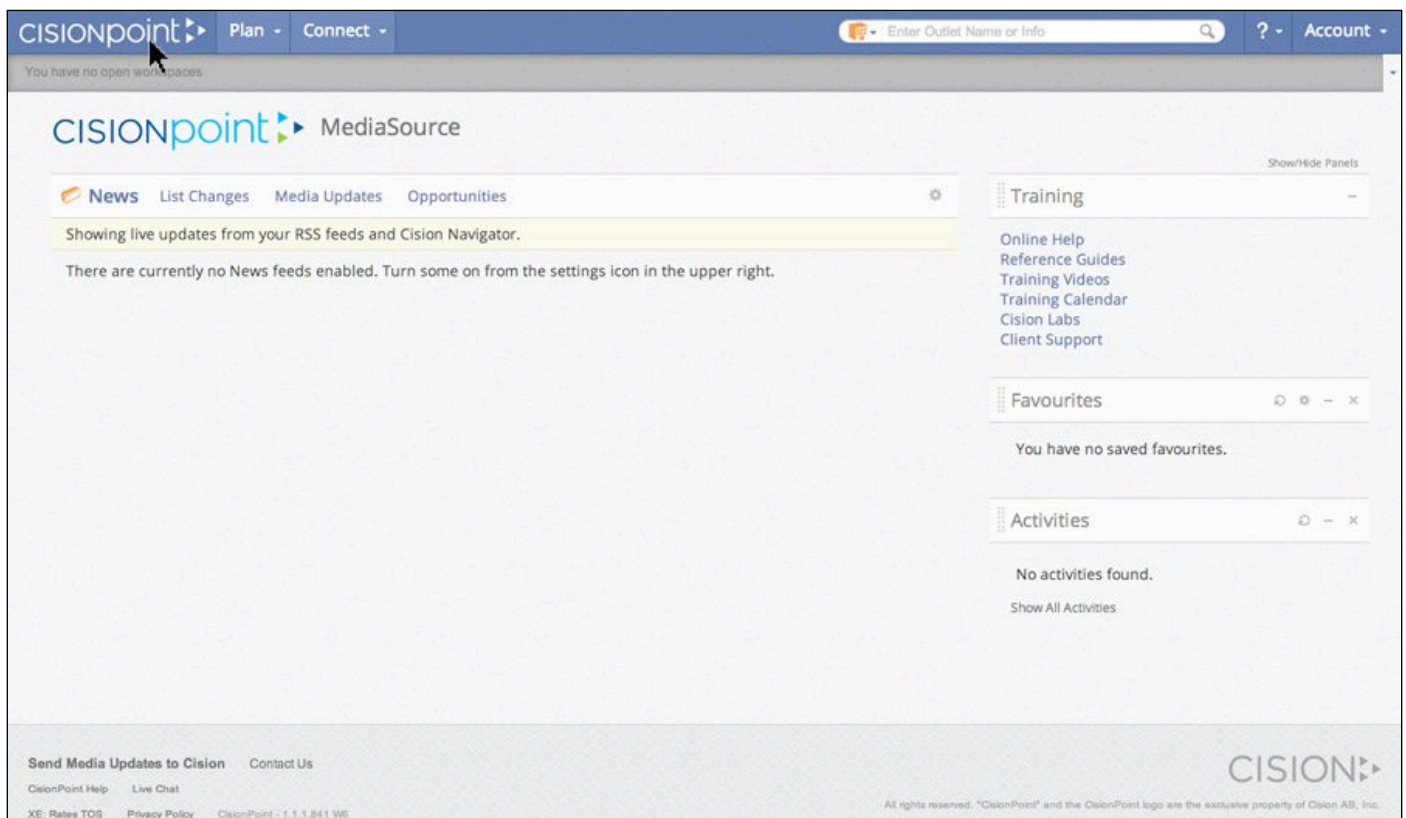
CISIONpoint Plan - Connect -

Enter Outlet Name or Info

? - Account -

You have no open workspaces

CISIONpoint MediaSource

Show/Hide Panels

News List Changes Media Updates Opportunities

Showing live updates from your RSS feeds and Cision Navigator.

There are currently no News feeds enabled. Turn some on from the settings icon in the upper right.

Training

Online Help
Reference Guides
Training Videos
Training Calendar
Cision Labs
Client Support

Favourites

You have no saved favourites.

Activities

No activities found.

Show All Activities

Send Media Updates to Cision Contact Us

CisionPoint Help Live Chat

XE: Rates TOS Privacy Policy CisionPoint - 1.1.1.841 W6

CISION

All rights reserved. "CisionPoint" and the CisionPoint logo are the exclusive property of Cision AB, Inc.